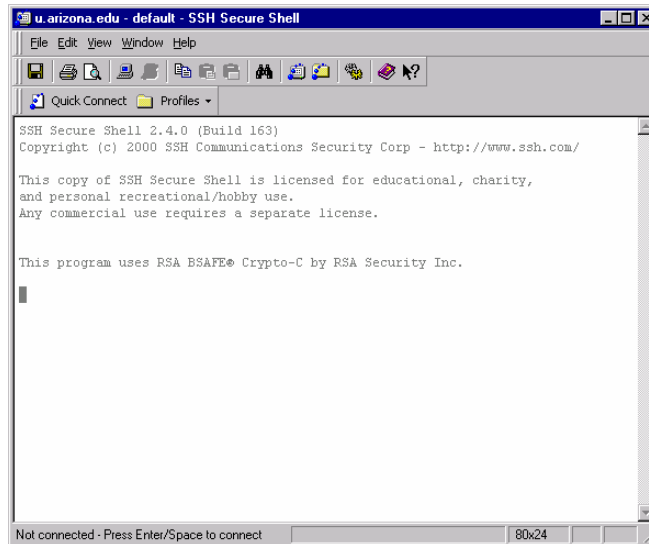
u.arizona.edu - default - SSH Secure Shell

File Edit View Window Help

Quick Connect Profiles

SSH Secure Shell 2.4.0 (Build 163)
Copyright (c) 2000 SSH Communications Security Corp - http://www.ssh.com/

This copy of SSH Secure Shell is licensed for educational, charity, and personal recreational/hobby use.
Any commercial use requires a separate license.

This program uses RSA BSAFE® Crypto-C by RSA Security Inc.

Not connected - Press Enter/Space to connect

80x24